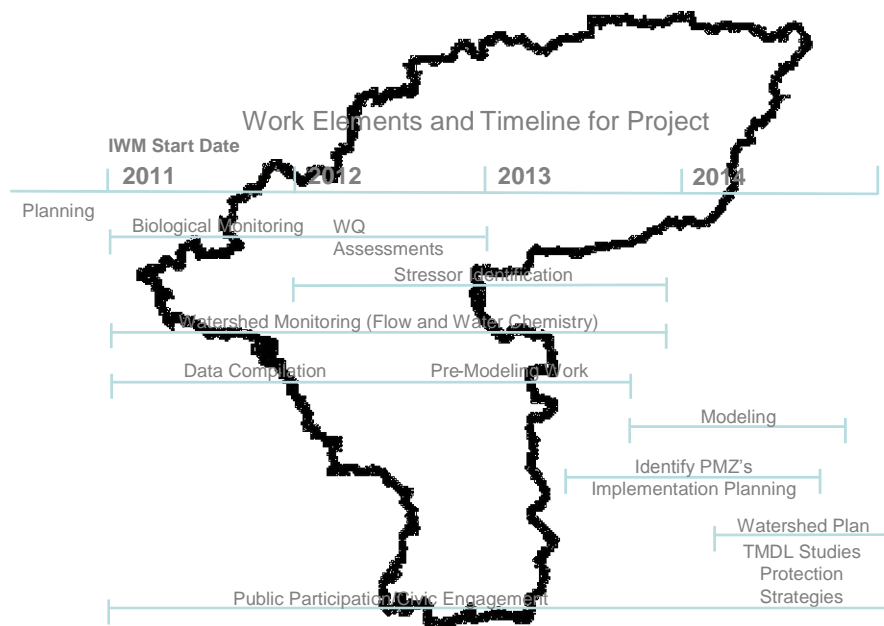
Work Elements and Timeline for Project

IWM Start Date

2011 2012 2013 2014

Planning

Biological Monitoring

WQ Assessments

Stressor Identification

Watershed Monitoring (Flow and Water Chemistry)

Data Compilation

Pre-Modeling Work

Modeling

Identify PMZ's
Implementation Planning

Watershed Plan
TMDL Studies
Protection Strategies

Public Participation/Civic Engagement